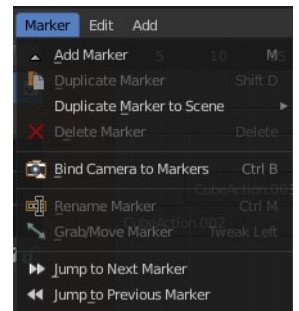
Marker Edit Add

Add Marker M
Duplicate Marker Shift D
Duplicate Marker to Scene
Delete Marker Delete
Bind Camera to Markers Ctrl B
Rename Marker Ctrl M
Grab/Move Marker Tweak Left
Jump to Next Marker
Jump to Previous Marker